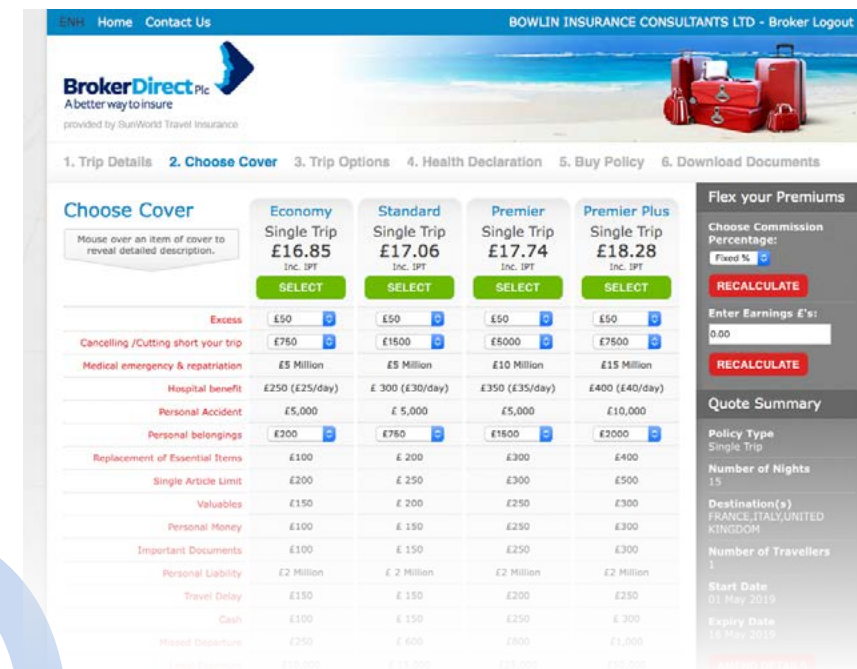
ENH Home Contact Us BOWLIN INSURANCE CONSULTANTS LTD - Broker Logout

BrokerDirect Plc
A better way to insure
provided by SunWorld Travel Insurance

1. Trip Details 2. Choose Cover 3. Trip Options 4. Health Declaration 5. Buy Policy 6. Download Documents

Choose Cover

Mouse over an item of cover to reveal detailed description.

| | Economy | Standard | Premier | Premier Plus |
|---|---|---|---|---|
| | Single Trip £16.85 Inc. IPT | Single Trip £17.06 Inc. IPT | Single Trip £17.74 Inc. IPT | Single Trip £18.28 Inc. IPT |
| | SELECT | SELECT | SELECT | SELECT |
| Excess | £50 | £50 | £50 | £50 |
| Cancelling /Cutting short your trip | £750 | £1500 | £5000 | £7500 |
| Medical emergency & repatriation | £5 Million | £5 Million | £10 Million | £15 Million |
| Hospital benefit | £250 (£25/day) | £ 300 (£30/day) | £350 (£35/day) | £400 (£40/day) |
| Personal Accident | £5,000 | £ 5,000 | £5,000 | £10,000 |
| Personal belongings | £200 | £750 | £1500 | £2000 |
| Replacement of Essential Items | £100 | £ 200 | £300 | £400 |
| Single Article Limit | £200 | £ 250 | £300 | £500 |
| Valuables | £150 | £ 200 | £250 | £300 |
| Personal Money | £100 | £ 150 | £250 | £300 |
| Important Documents | £100 | £ 150 | £250 | £300 |
| Personal Liability | £2 Million | £ 2 Million | £2 Million | £2 Million |
| Travel Delay | £150 | £ 150 | £200 | £250 |
| Cash | £100 | £ 150 | £250 | £ 300 |
| Missed Departure | £250 | £ 600 | £800 | £1,000 |
| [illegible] | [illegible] | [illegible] | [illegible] | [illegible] |

Flex your Premiums

Choose Commission Percentage:
Fixed %
RECALCULATE
Enter Earnings £'s:
0.00
RECALCULATE

Quote Summary

Policy Type
Single Trip

Number of Nights
15

Destination(s)
FRANCE,ITALY,UNITED KINGDOM

Number of Travellers
1

Start Date
01 May 2019

Expiry Date
16 May 2019